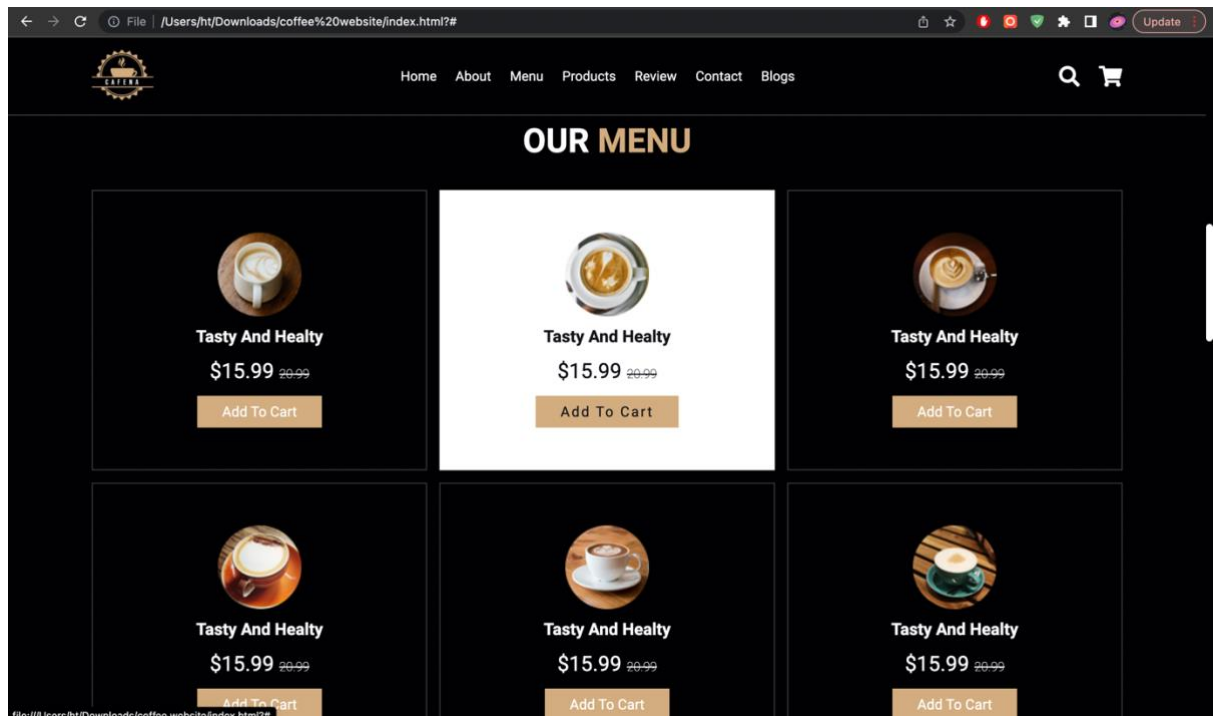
File | /Users/ht/Downloads/coffee%20website/index.html?#

Update

CAFENA

Home About Menu Products Review Contact Blogs

OUR MENU

Tasty And Healty

$15.99 20.99

Add To Cart

Tasty And Healty

$15.99 20.99

Add To Cart

Tasty And Healty

$15.99 20.99

Add To Cart

Tasty And Healty

$15.99 20.99

Add To Cart

Tasty And Healty

$15.99 20.99

Add To Cart

Tasty And Healty

$15.99 20.99

Add To Cart

file:///Users/ht/Downloads/coffee website/index.html?#